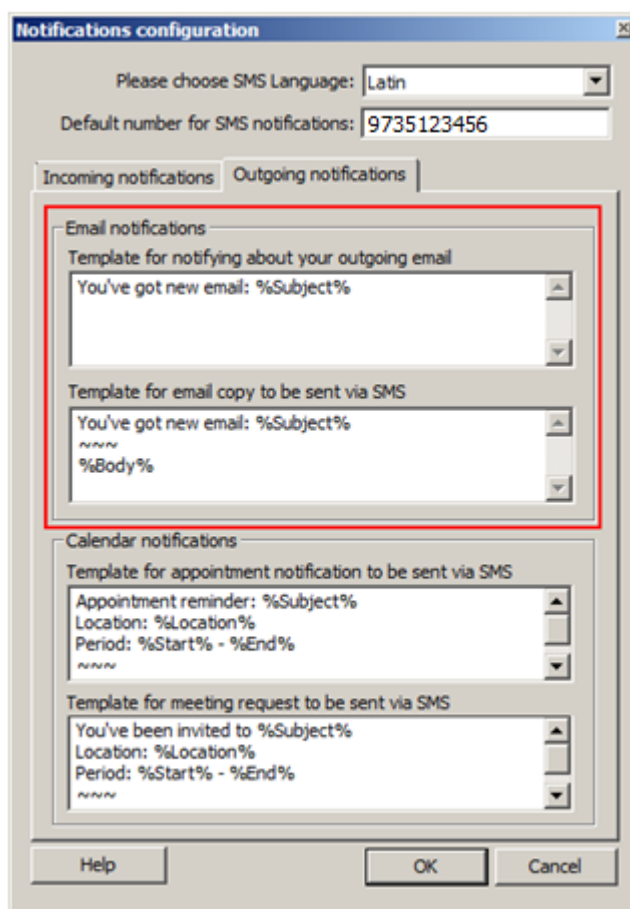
Notifications configuration

Please choose SMS Language: Latin

Default number for SMS notifications: 9735123456

Incoming notifications | Outgoing notifications

Email notifications

Template for notifying about your outgoing email

You've got new email: %Subject%

Template for email copy to be sent via SMS

You've got new email: %Subject%
~~~
%Body%

Calendar notifications

Template for appointment notification to be sent via SMS

Appointment reminder: %Subject%
Location: %Location%
Period: %Start% - %End%
~~~

Template for meeting request to be sent via SMS

You've been invited to %Subject%
Location: %Location%
Period: %Start% - %End%
~~~

Help OK Cancel